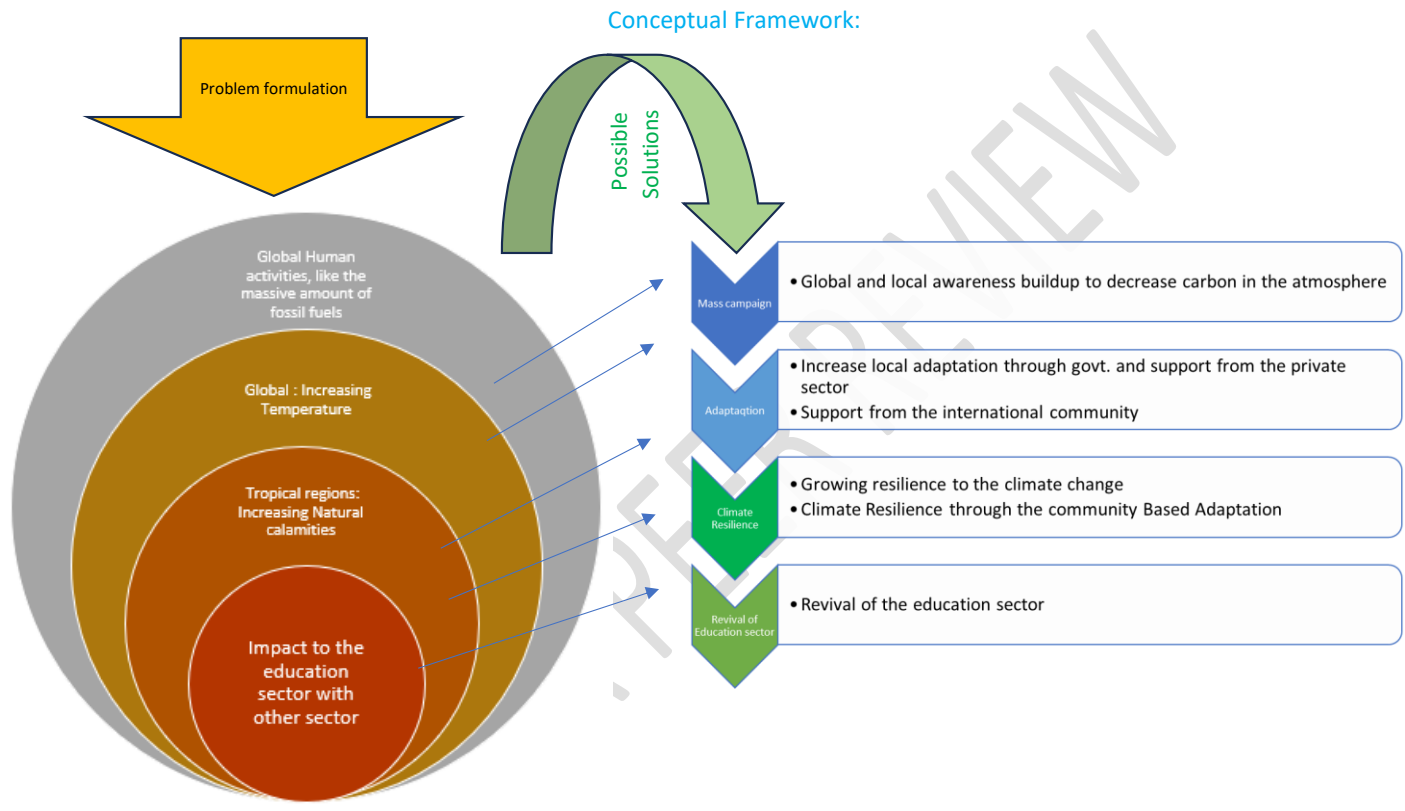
Conceptual Framework:

Problem formulation

Possible Solutions

Global Human activities, like the massive amount of fossil fuels

Global : Increasing Temperature

Tropical regions: Increasing Natural calamities

Impact to the education sector with other sector

Mass campaign

• Global and local awareness buildup to decrease carbon in the atmosphere

Adaptaqtion

• Increase local adaptation through govt. and support from the private sector
• Support from the international community

Climate Resilience

• Growing resilience to the climate change
• Climate Resilience through the community Based Adaptation

Revival of Education sector

• Revival of the education sector

PREVIEW